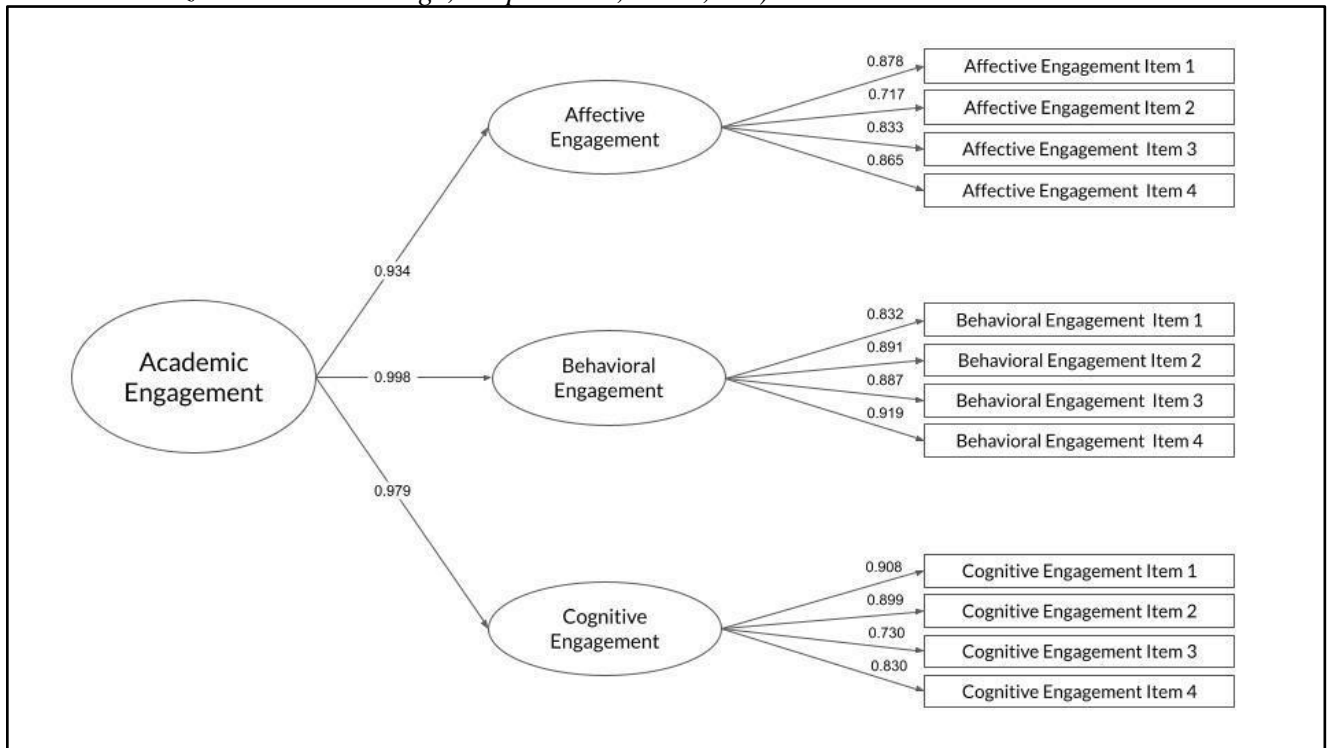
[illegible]

Academic Engagement

0.934

0.998

0.979

Affective Engagement

0.878
0.717
0.833
0.865

Affective Engagement Item 1
Affective Engagement Item 2
Affective Engagement Item 3
Affective Engagement Item 4

Behavioral Engagement

0.832
0.891
0.887
0.919

Behavioral Engagement Item 1
Behavioral Engagement Item 2
Behavioral Engagement Item 3
Behavioral Engagement Item 4

Cognitive Engagement

0.908
0.899
0.730
0.830

Cognitive Engagement Item 1
Cognitive Engagement Item 2
Cognitive Engagement Item 3
Cognitive Engagement Item 4